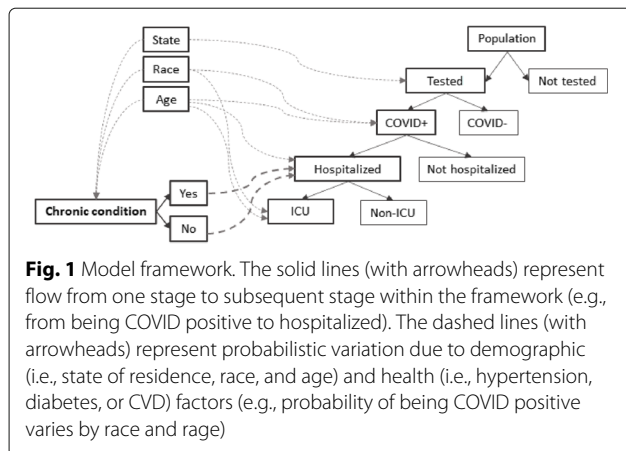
State

Race

Age

Population

Tested

Not tested

COVID+

COVID-

Hospitalized

Not hospitalized

Chronic condition

Yes

No

ICU

Non-ICU

**Fig. 1** Model framework. The solid lines (with arrowheads) represent flow from one stage to subsequent stage within the framework (e.g., from being COVID positive to hospitalized). The dashed lines (with arrowheads) represent probabilistic variation due to demographic (i.e., state of residence, race, and age) and health (i.e., hypertension, diabetes, or CVD) factors (e.g., probability of being COVID positive varies by race and rage)